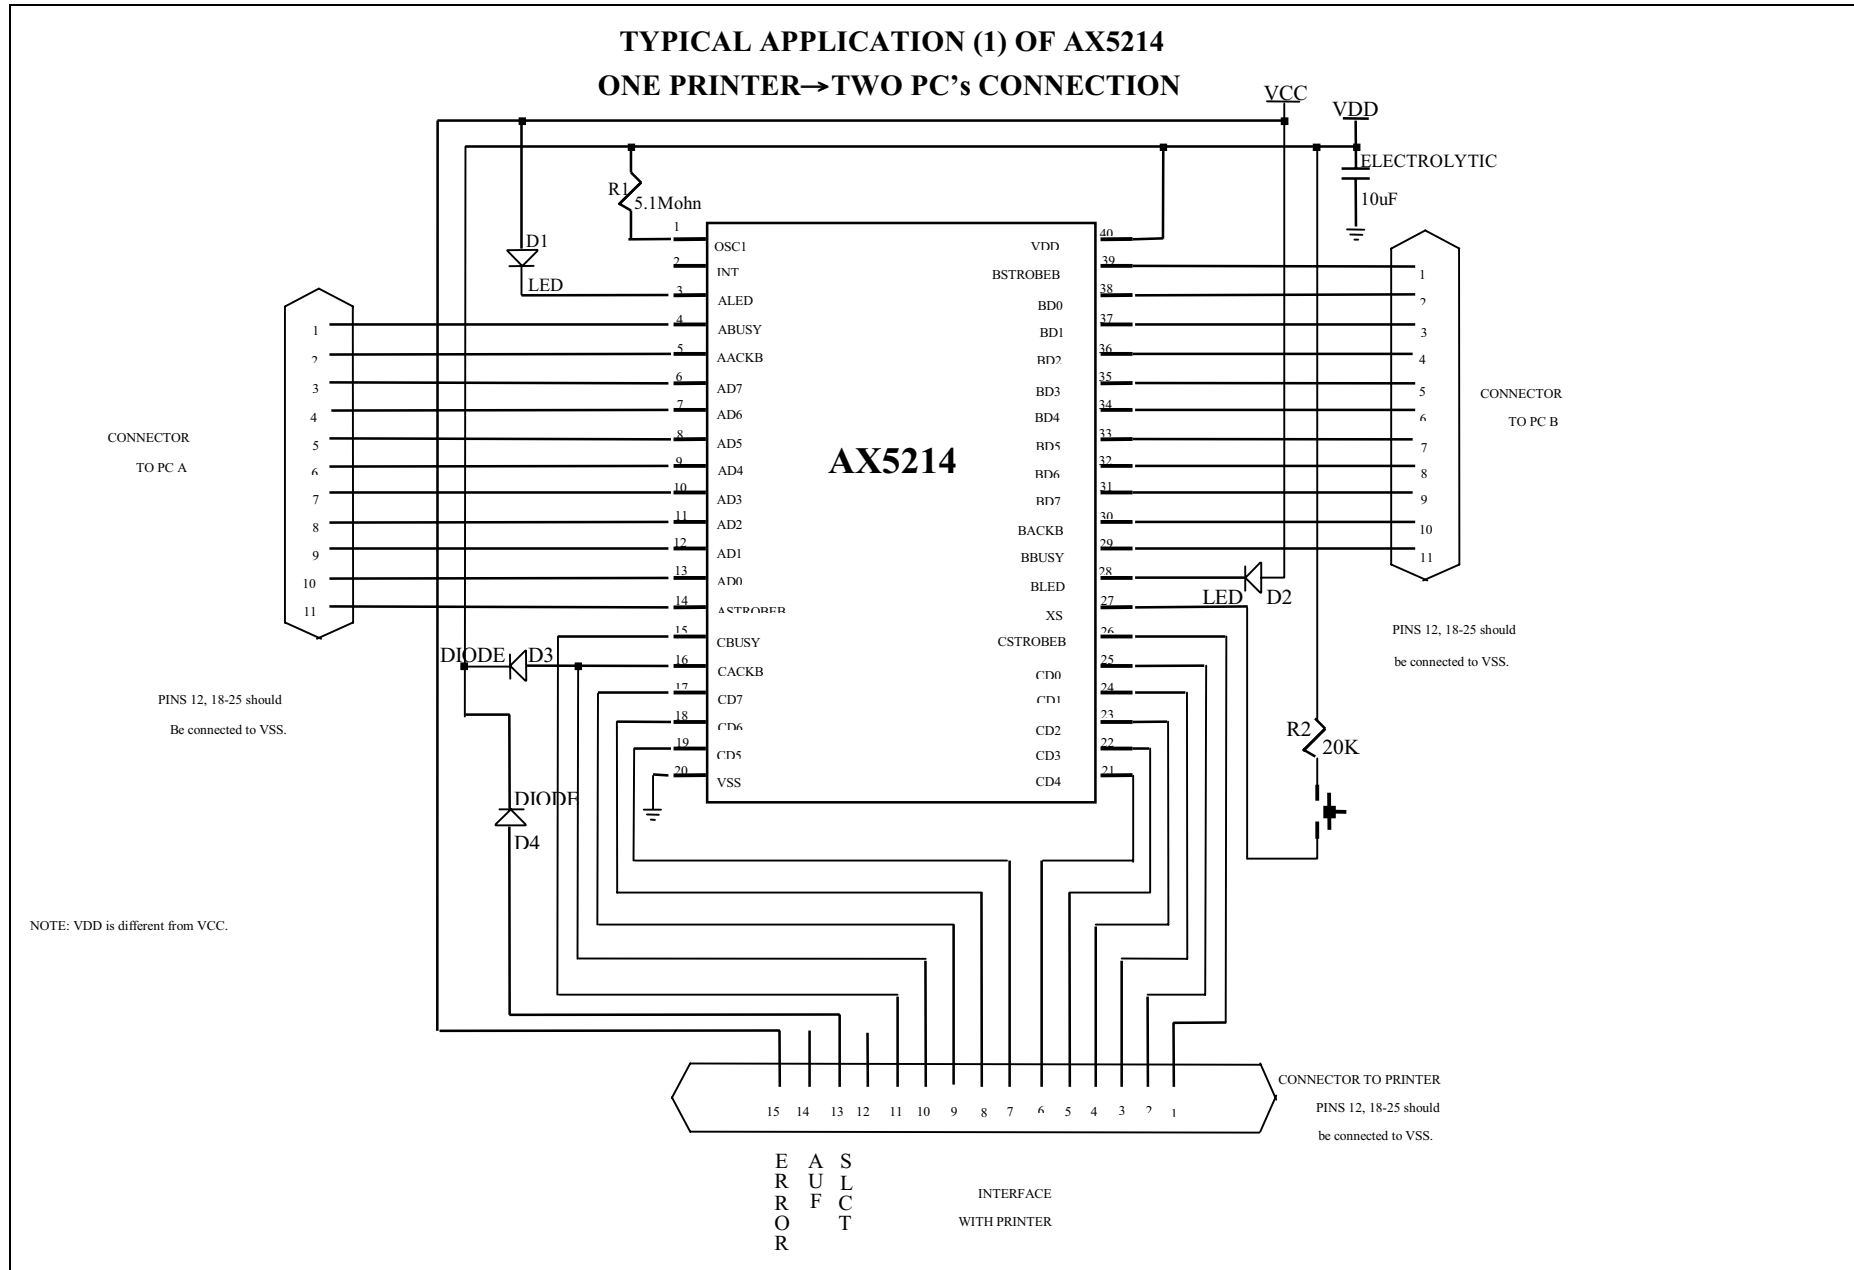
TYPICAL APPLICATION (1) OF AX5214
ONE PRINTER→TWO PC's CONNECTION

VCC
VDD
ELECTROLYTIC
10uF
R1
5.1Mohn
D1
LED

1 OSC1
2 INT
3 ALED
4 ABUSY
5 AACKB
6 AD7
7 AD6
8 AD5
9 AD4
10 AD3
11 AD2
12 AD1
13 AD0
14 ASTROBEB
15 CBUSY
16 CACKB
17 CD7
18 CD6
19 CD5
20 VSS

40 VDD
39 BSTROBEB
38 BD0
37 BD1
36 BD2
35 BD3
34 BD4
33 BD5
32 BD6
31 BD7
30 BACKB
29 BBUSY
28 BLED
27 XS
26 CSTROBEB
25 CD0
24 CD1
23 CD2
22 CD3
21 CD4

AX5214

1 2 3 4 5 6 7 8 9 10 11

CONNECTOR
TO PC A

1 2 3 4 5 6 7 8 9 10 11

CONNECTOR
TO PC B

LED D2

PINS 12, 18-25 should
be connected to VSS.

DIODE D3

PINS 12, 18-25 should
Be connected to VSS.

R2
20K

DIODE
D4

NOTE: VDD is different from VCC.

15 14 13 12 11 10 9 8 7 6 5 4 3 2 1

CONNECTOR TO PRINTER
PINS 12, 18-25 should
be connected to VSS.

ERROR
AUF
SLCT

INTERFACE
WITH PRINTER